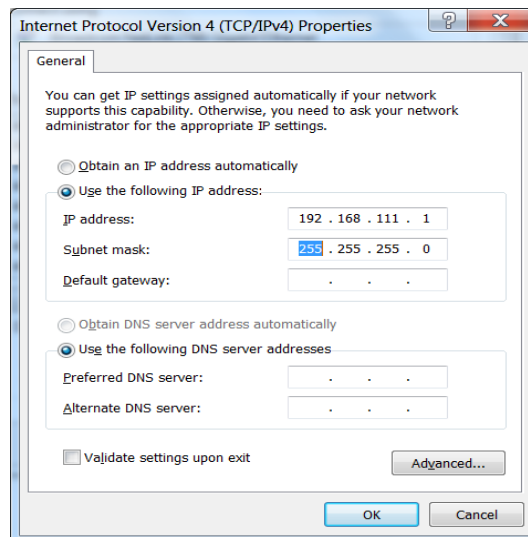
Internet Protocol Version 4 (TCP/IPv4) Properties

General

You can get IP settings assigned automatically if your network supports this capability. Otherwise, you need to ask your network administrator for the appropriate IP settings.

Obtain an IP address automatically

Use the following IP address:

IP address: 192 . 168 . 111 . 1

Subnet mask: 255 . 255 . 255 . 0

Default gateway: . . .

Obtain DNS server address automatically

Use the following DNS server addresses

Preferred DNS server: . . .

Alternate DNS server: . . .

Validate settings upon exit

Advanced...

OK

Cancel